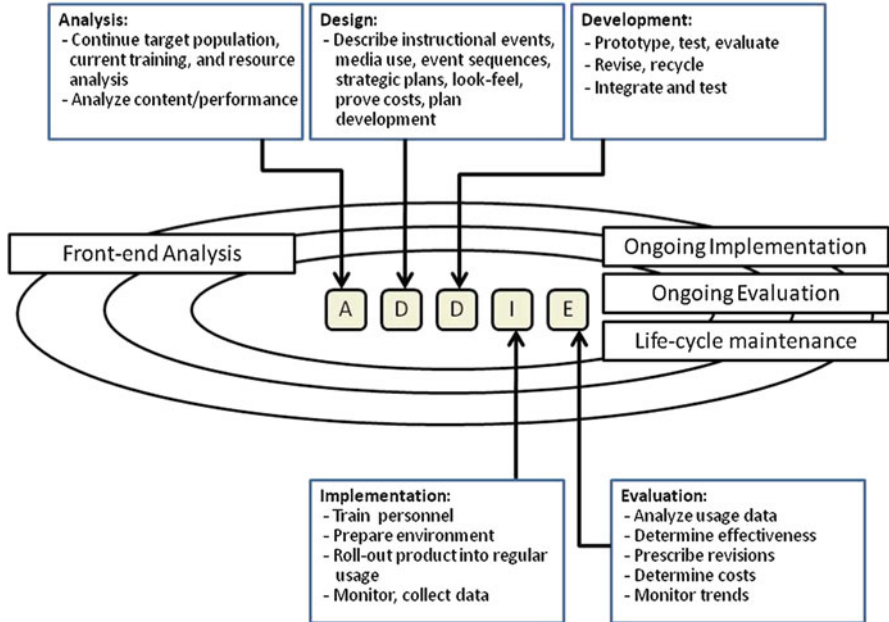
Analysis:
- Continue target population, current training, and resource analysis
- Analyze content/performance

Design:
- Describe instructional events, media use, event sequences, strategic plans, look-feel, prove costs, plan development

Development:
- Prototype, test, evaluate
- Revise, recycle
- Integrate and test

Front-end Analysis

Ongoing Implementation

Ongoing Evaluation

Life-cycle maintenance

A D D I E

Implementation:
- Train personnel
- Prepare environment
- Roll-out product into regular usage
- Monitor, collect data

Evaluation:
- Analyze usage data
- Determine effectiveness
- Prescribe revisions
- Determine costs
- Monitor trends